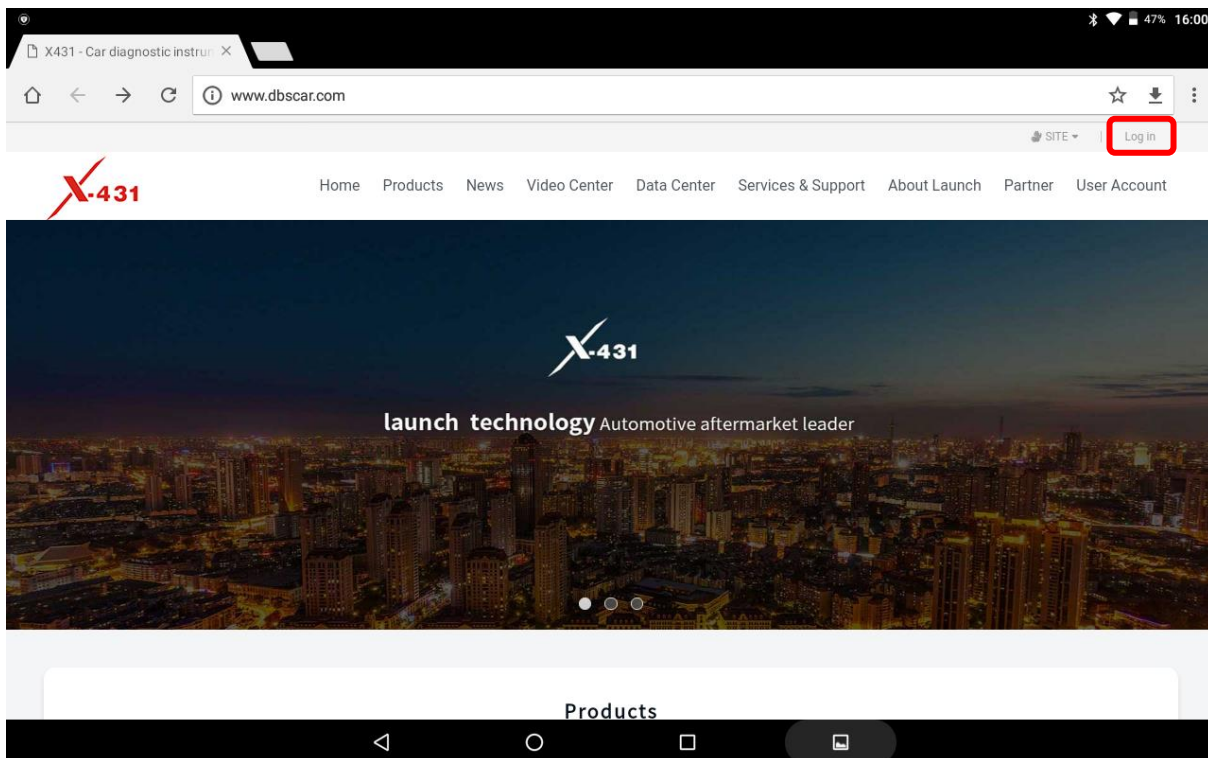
47% 16:00

X431 - Car diagnostic instru ×

www.dbscar.com

SITE ▾ | Log in

X-431

Home Products News Video Center Data Center Services & Support About Launch Partner User Account

X-431

launch technology Automotive aftermarket leader

Products